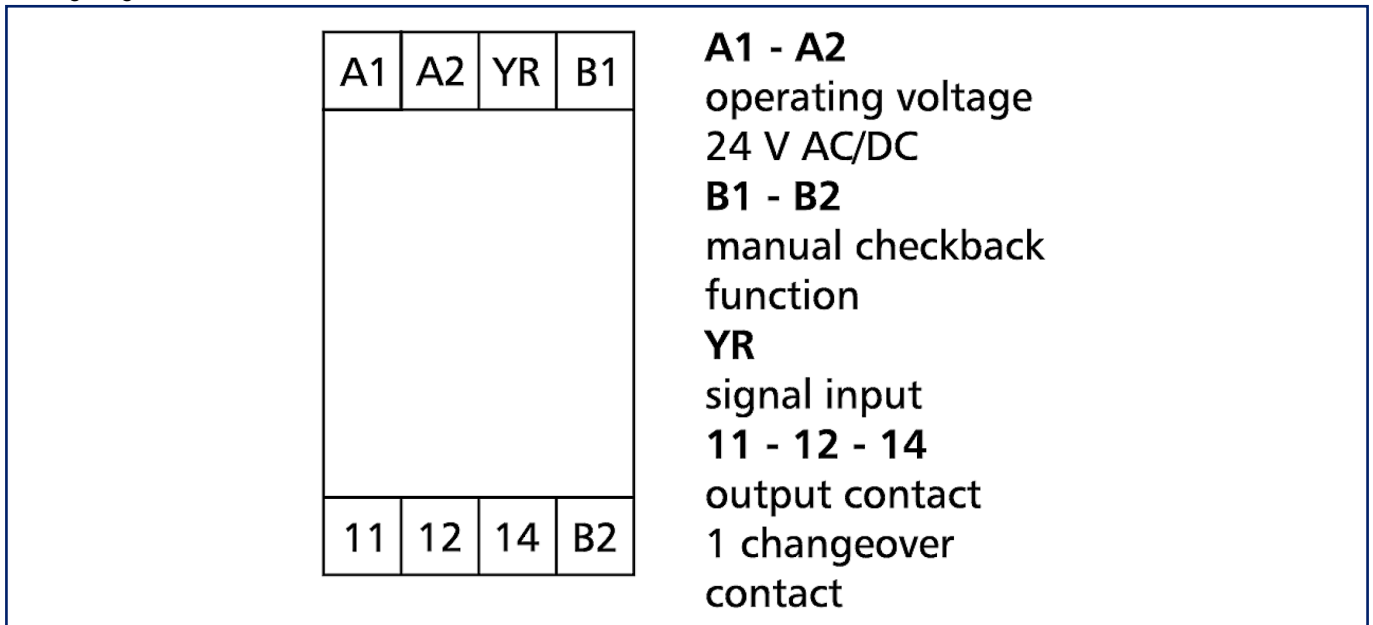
| A1 | A2 | YR | B1 |
|---|---|---|---|

| 11 | 12 | 14 | B2 |
|---|---|---|---|

**A1 - A2**
operating voltage
24 V AC/DC
**B1 - B2**
manual checkback function
**YR**
signal input
**11 - 12 - 14**
output contact
1 changeover contact